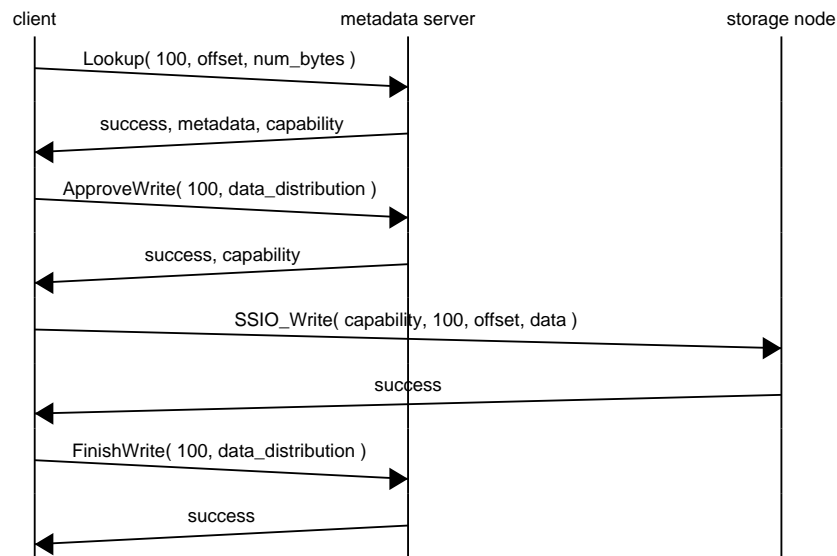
client

metadata server

storage node

Lookup( 100, offset, num_bytes )

success, metadata, capability

ApproveWrite( 100, data_distribution )

success, capability

SSIO_Write( capability, 100, offset, data )

success

FinishWrite( 100, data_distribution )

success